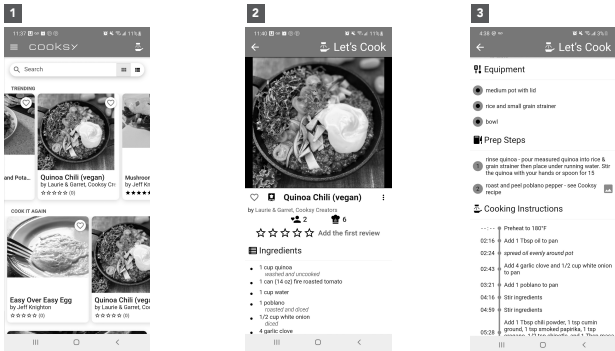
1

11:37 ... 11%

COOKSY

Search

TRENDING

and Pota...

Quinoa Chili (vegan)
by Laurie & Garret, Cooksy Cr
☆☆☆☆☆ (0)

Mushroo
by Jeff Kr
★★★★

COOK IT AGAIN

Easy Over Easy Egg
by Jeff Knighton
☆☆☆☆☆ (0)

Quinoa Chili (veg
by Laurie & Garret
☆☆☆☆☆ (0)

2

11:40 ... 11%

Let's Cook

Quinoa Chili (vegan)

by Laurie & Garret, Cooksy Creators

2

6

☆☆☆☆☆ Add the first review

Ingredients

1 cup quinoa
washed and uncooked

1 can (14 oz) fire roasted tomato

1 cup water

1 poblano
roasted and diced

1/2 cup white onion
diced

4 garlic clove

3

4:38 ... 3%

Let's Cook

Equipment

medium pot with lid

rice and small grain strainer

bowl

Prep Steps

rinse quinoa - pour measured quinoa into rice & grain strainer then place under running water. Stir the quinoa with your hands or spoon for 15

roast and peel poblano pepper - see Cooksy recipe

Cooking Instructions

--:-- Preheat to 180°F

02:16 Add 1 Tbsp oil to pan

02:24 spread oil evenly around pot

02:40 Add 4 garlic clove and 1/2 cup white onion to pan

03:21 Add 1 poblano to pan

04:16 Stir ingredients

04:59 Stir ingredients

05:28 Add 1 Tbsp chili powder, 1 tsp cumin ground, 1 tsp smoked paprika, 1 tsp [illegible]